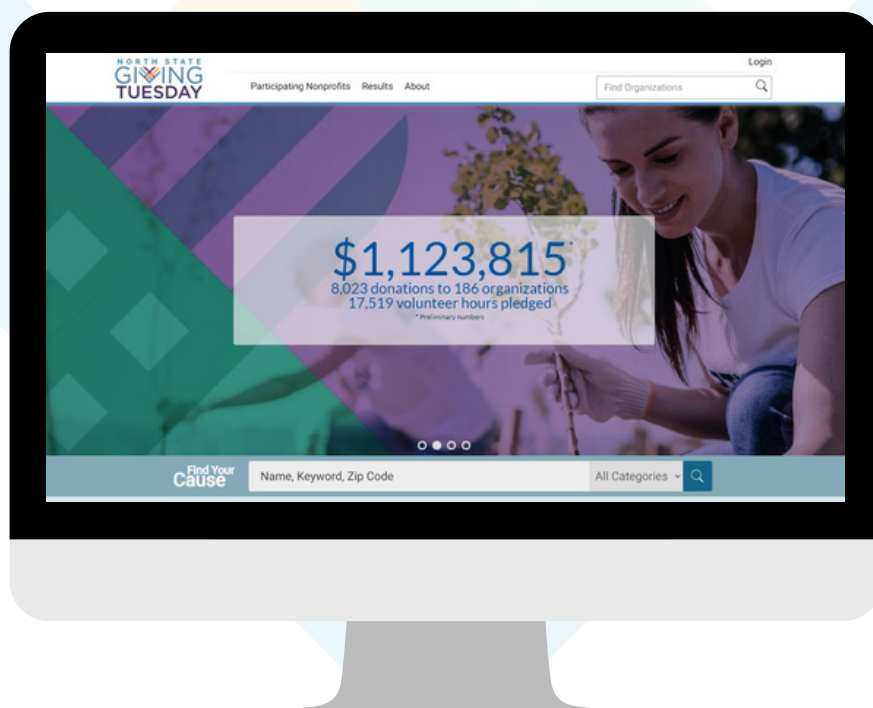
NORTH STATE
GIVING
TUESDAY

Login

Participating Nonprofits Results About

Find Organizations

$1,123,815*
8,023 donations to 186 organizations
17,519 volunteer hours pledged
* Preliminary numbers

Find Your Cause

Name, Keyword, Zip Code

All Categories